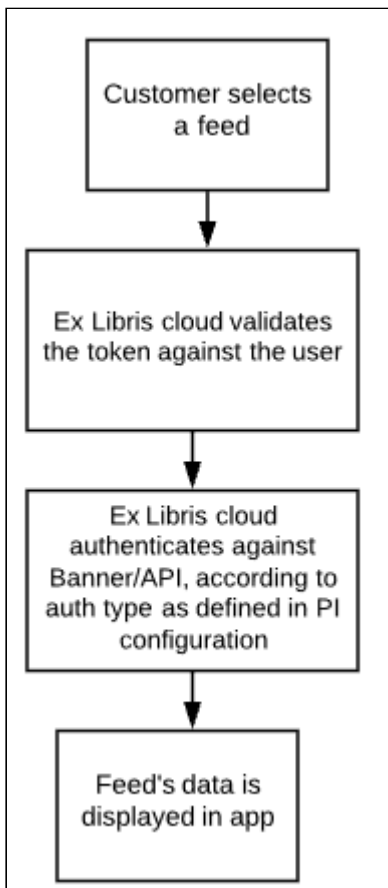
Customer selects a feed

Ex Libris cloud validates the token against the user

Ex Libris cloud authenticates against Banner/API, according to auth type as defined in PI configuration

Feed's data is displayed in app